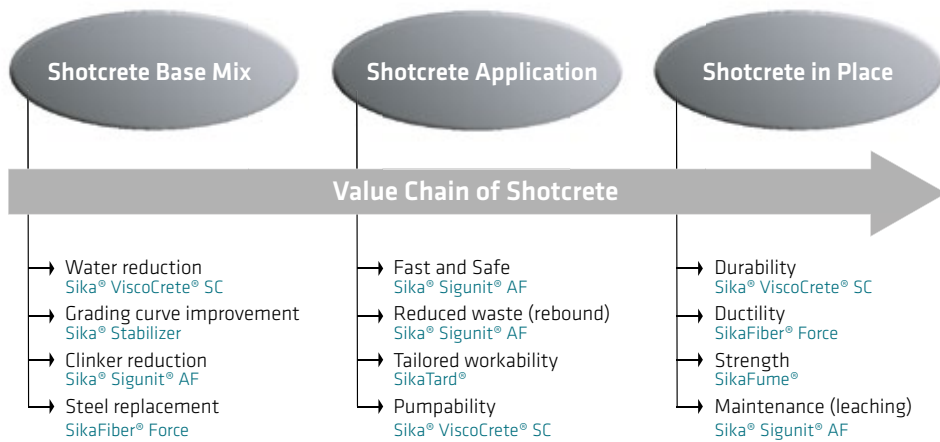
Shotcrete Base Mix

Shotcrete Application

Shotcrete in Place

Value Chain of Shotcrete

Water reduction
Sika® ViscoCrete® SC

Grading curve improvement
Sika® Stabilizer

Clinker reduction
Sika® Sigunit® AF

Steel replacement
SikaFiber® Force

Fast and Safe
Sika® Sigunit® AF

Reduced waste (rebound)
Sika® Sigunit® AF

Tailored workability
SikaTard®

Pumpability
Sika® ViscoCrete® SC

Durability
Sika® ViscoCrete® SC

Ductility
SikaFiber® Force

Strength
SikaFume®

Maintenance (leaching)
Sika® Sigunit® AF